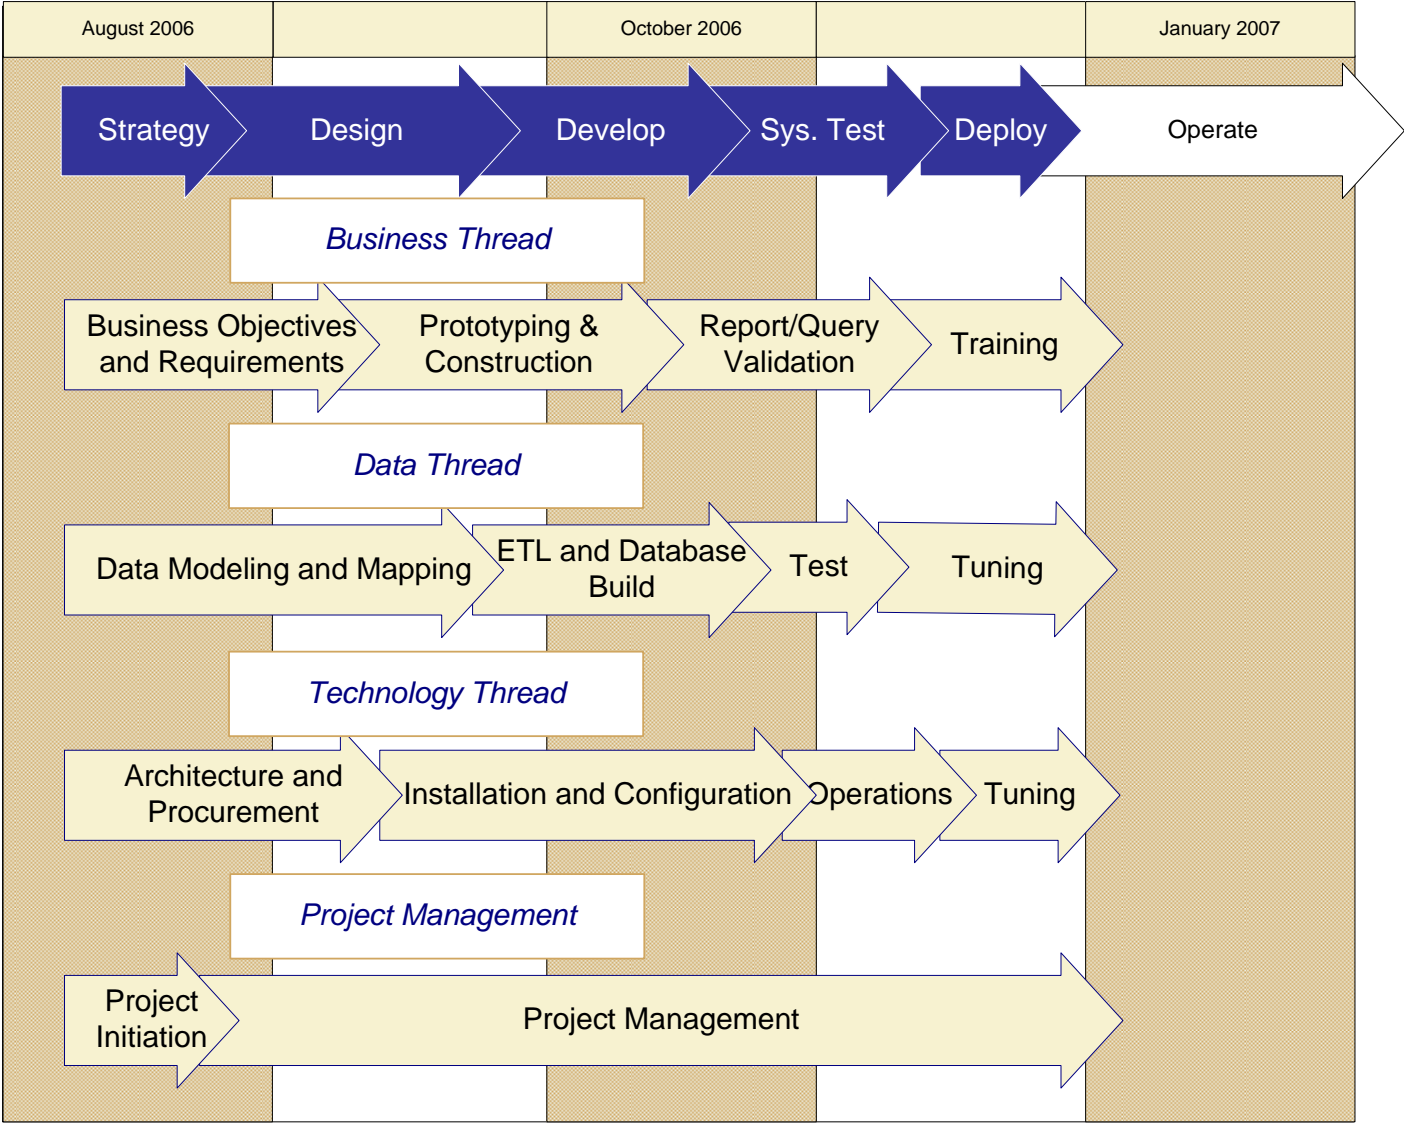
| August 2006 | | October 2006 | | January 2007 |
|---|---|---|---|---|

Strategy
Design
Develop
Sys. Test
Deploy
Operate

Business Thread

Business Objectives and Requirements
Prototyping & Construction
Report/Query Validation
Training

Data Thread

Data Modeling and Mapping
ETL and Database Build
Test
Tuning

Technology Thread

Architecture and Procurement
Installation and Configuration
Operations
Tuning

Project Management

Project Initiation
Project Management